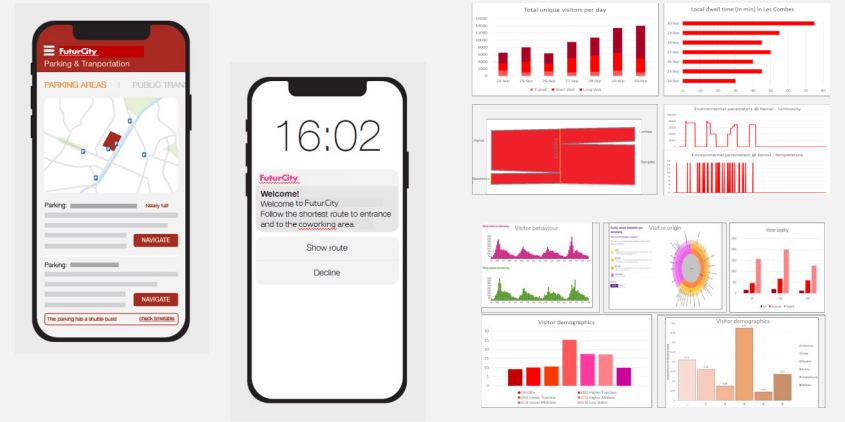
FuturCity

Parking & Tranportation

PARKING AREAS | PUBLIC TRAN

Parking: Nearly full!

NAVIGATE

Parking:

NAVIGATE

This parking has a shuttle bus! check timetable

16:02

FuturCity

Welcome!
Welcome to FuturCity
Follow the shortest route to entrance and to the coworking area.

Show route

Decline

Total unique visitors per day

Local dwell time (in min) in Les Combes

Environmental parameters @ Hamlet - luminosity

Environmental parameters @ Hamlet - temperature

Visitor behaviour

Visitor origin

Visitor loyalty

Visitor demographics

Visitor demographics